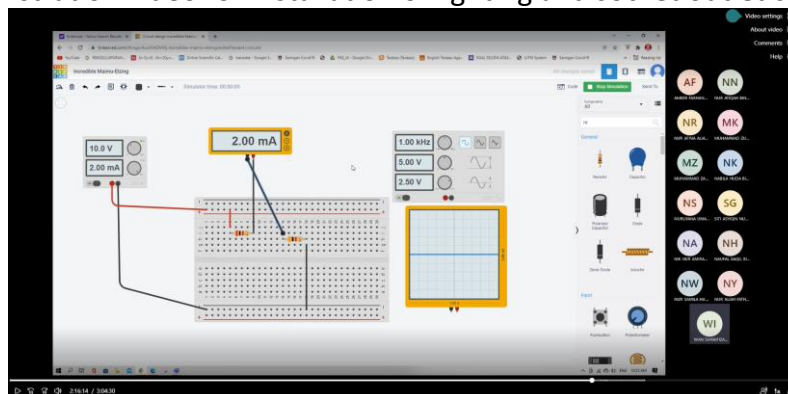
Video settings
About video
Comments
Help

Incredible Maimu-Elzing

Simulation time: 00:00:05

Code
Stop Simulation
Send To

10.0 V
2.00 mA

2.00 mA

1.00 kHz
5.00 V
2.50 V

Components
All

General

Resistor
Capacitor
Polarized Capacitor
Diode
Zener Diode
Inductor

Input

Pushbutton
Potentiometer

AF
NN
NR
MK
MZ
NK
NS
SG
NA
NH
NW
NY
WI

2:16:14 / 3:04:30